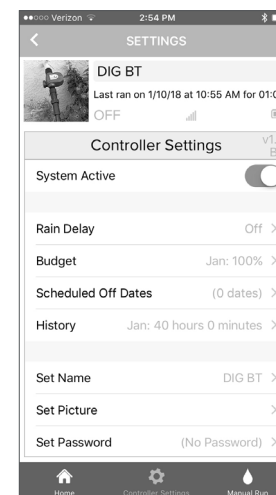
●●●○○ Verizon 2:54 PM

<

SETTINGS

DIG BT

Last ran on 1/10/18 at 10:55 AM for 01:0

OFF

Controller Settings

v1.

System Active

Rain Delay

Off >

Budget

Jan: 100% >

Scheduled Off Dates

(0 dates) >

History

Jan: 40 hours 0 minutes >

Set Name

DIG BT >

Set Picture

>

Set Password

(No Password) >

Home

Controller Settings

Manual Run